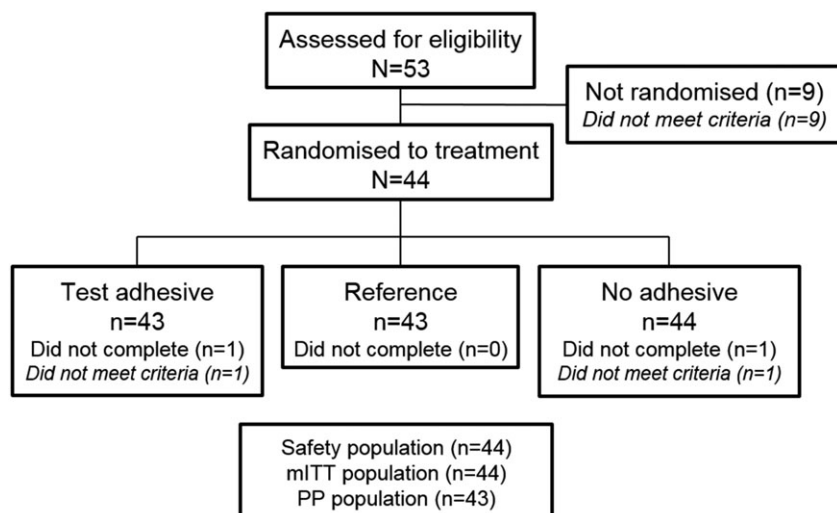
Assessed for eligibility
N=53

Not randomised (n=9)
*Did not meet criteria (n=9)*

Randomised to treatment
N=44

Test adhesive
n=43
Did not complete (n=1)
*Did not meet criteria (n=1)*

Reference
n=43
Did not complete (n=0)

No adhesive
n=44
Did not complete (n=1)
*Did not meet criteria (n=1)*

Safety population (n=44)
mITT population (n=44)
PP population (n=43)